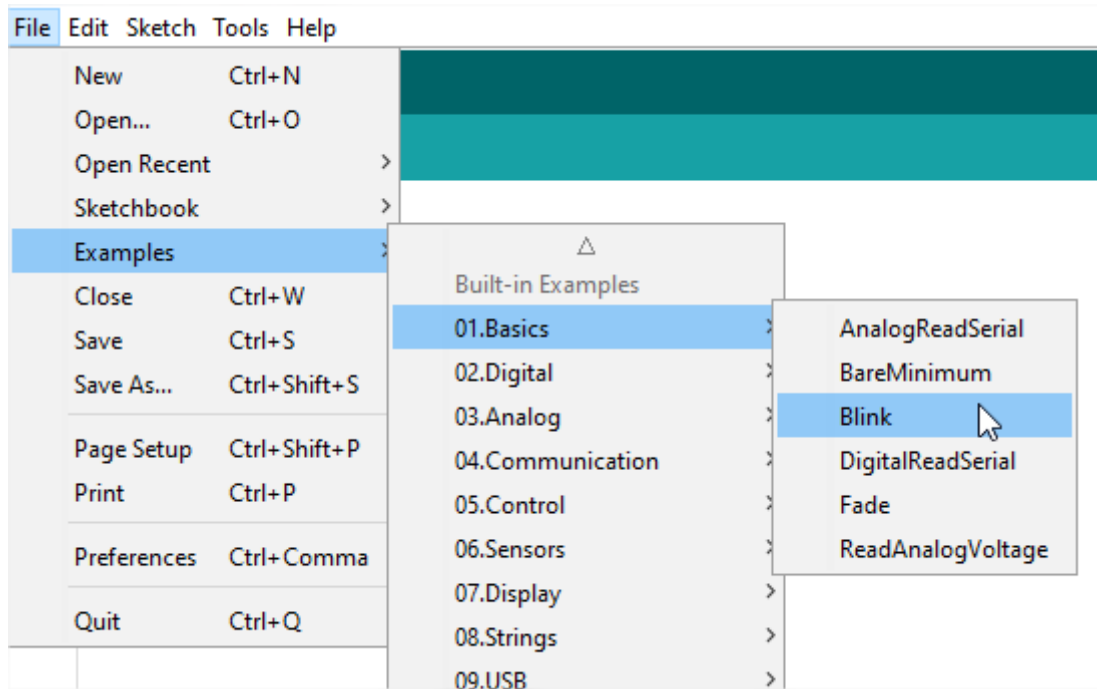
File Edit Sketch Tools Help

New Ctrl+N
Open... Ctrl+O
Open Recent >
Sketchbook >
Examples >
Close Ctrl+W
Save Ctrl+S
Save As... Ctrl+Shift+S

Page Setup Ctrl+Shift+P
Print Ctrl+P

Preferences Ctrl+Comma

Quit Ctrl+Q

△
Built-in Examples
01.Basics >
02.Digital >
03.Analog >
04.Communication >
05.Control >
06.Sensors >
07.Display >
08.Strings >
09.USB >

AnalogReadSerial
BareMinimum
Blink
DigitalReadSerial
Fade
ReadAnalogVoltage